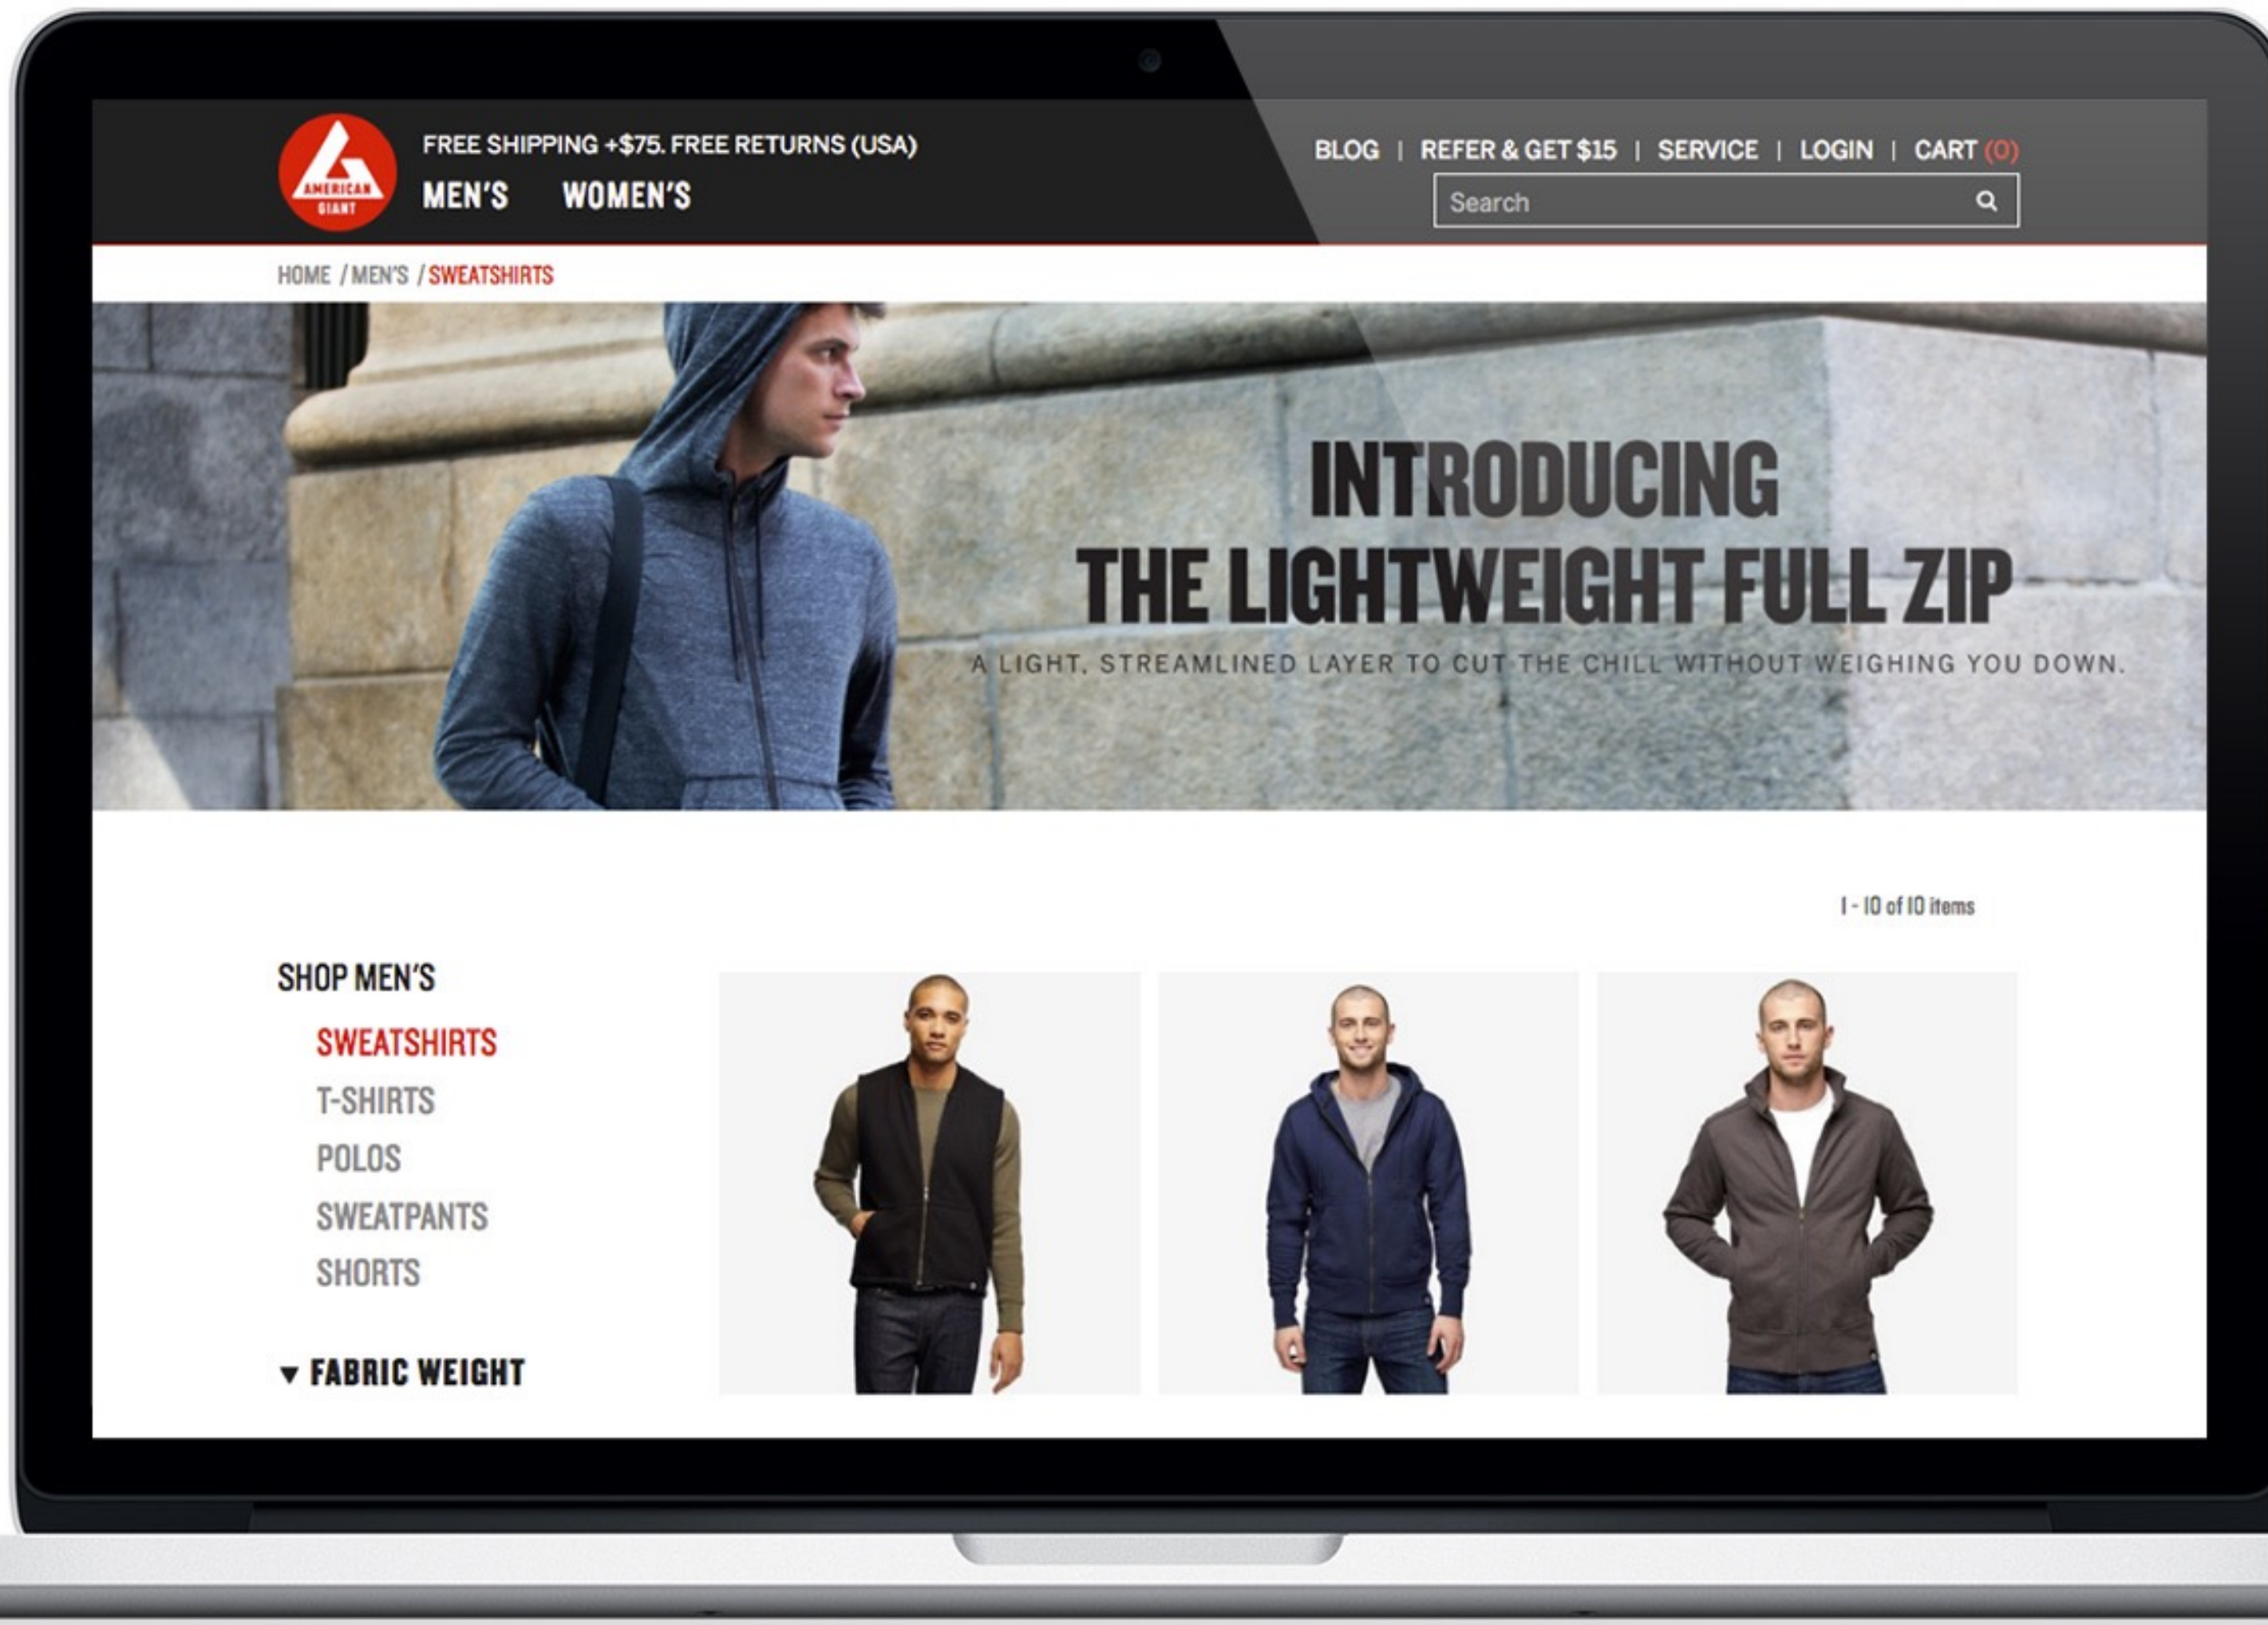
AMERICAN GIANT

FREE SHIPPING +$75. FREE RETURNS (USA)

MEN'S WOMEN'S

BLOG | REFER & GET $15 | SERVICE | LOGIN | CART (0)

Search

HOME / MEN'S / SWEATSHIRTS

INTRODUCING
THE LIGHTWEIGHT FULL ZIP

A LIGHT, STREAMLINED LAYER TO CUT THE CHILL WITHOUT WEIGHING YOU DOWN.

1 - 10 of 10 items

SHOP MEN'S

SWEATSHIRTS
T-SHIRTS
POLOS
SWEATPANTS
SHORTS

▼ FABRIC WEIGHT